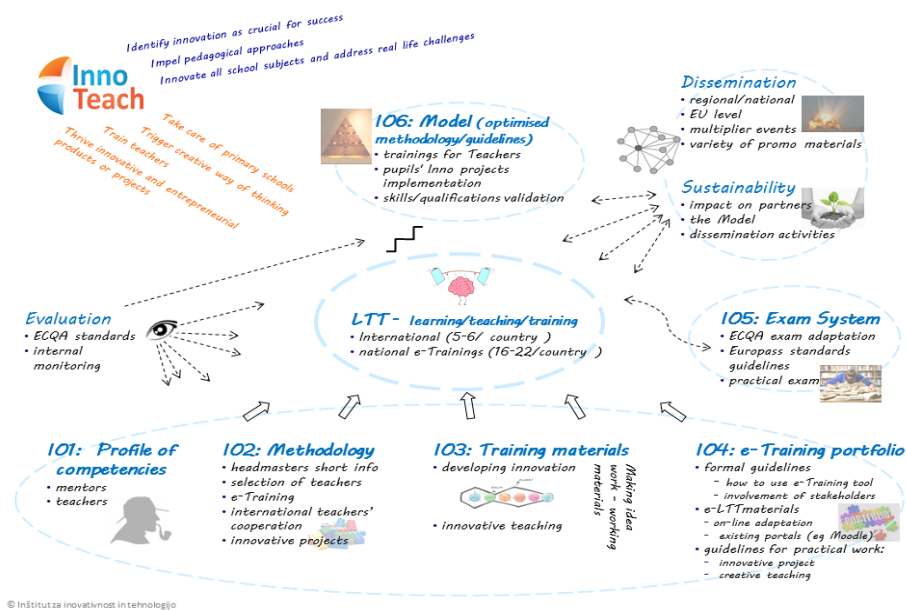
Inno Teach

Identify innovation as crucial for success
Impel pedagogical approaches
Innovate all school subjects and address real life challenges

Take care of primary schools
Trigger creative way of thinking
Train teachers
Thrive innovative and entrepreneurial products or projects

106: Model (optimised methodology/guidelines)
• trainings for Teachers
• pupils' Inno projects implementation
• skills/qualifications validation

Dissemination
• regional/national
• EU level
• multiplier events
• variety of promo materials

Sustainability
• impact on partners
• the Model
• dissemination activities

Evaluation
• ECQA standards
• internal monitoring

LTT - learning/teaching/training
• International (5-6/ country )
• national e-Trainings (16-22/country )

105: Exam System
• ECQA exam adaptation
• Europass standards guidelines
• practical exam

101: Profile of competencies
• mentors
• teachers

102: Methodology
• headmasters short info
• selection of teachers
• e-Training
• international teachers' cooperation
• innovative projects

103: Training materials
• developing innovation
• innovative teaching

Making idea work - working materials

104: e-Training portfolio
• formal guidelines
- how to use e-Training tool
- involvement of stakeholders
• e-LTTmaterials
- on-line adaptation
- existing portals (eg Moodle)
• guidelines for practical work:
- innovative project
- creative teaching

© Inštitut za inovativnost in tehnologijo